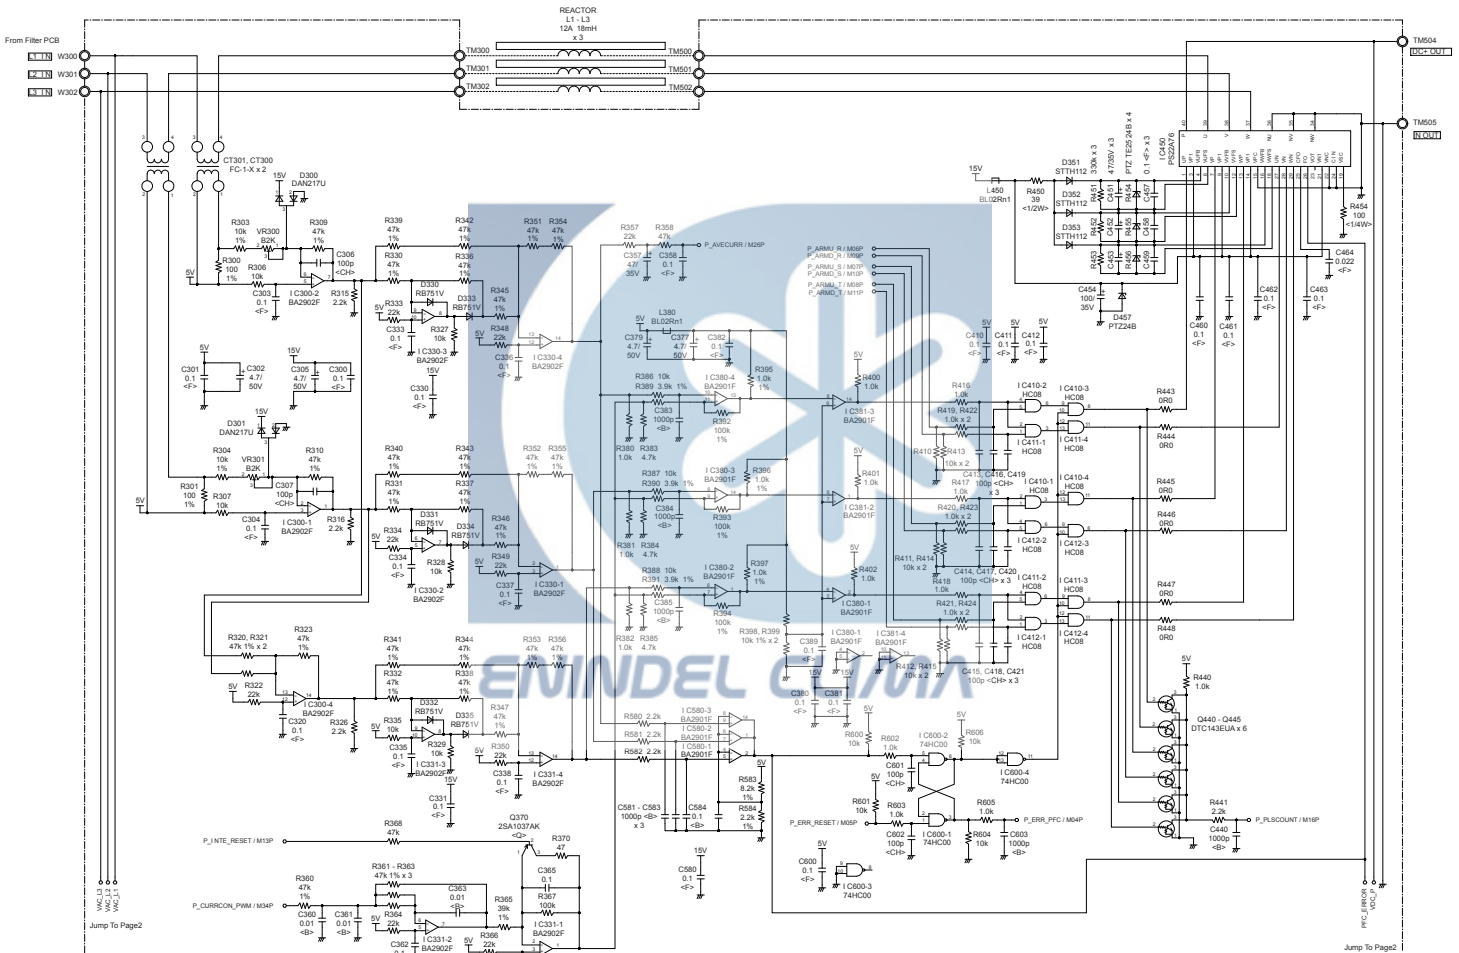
From Filter PCB
L1_IN W300
L2_IN W301
L3_IN W302

REACTOR
L1 - L3
12A 18mH
x 3

TM300 TM500
TM301 TM501
TM302 TM502

TM504
DC+ OUT

TM505
IN OUT

CT301, CT300
FC-1-X x 2

D300
DAN217U

R303 10k 1%
VR300 B2K
R309 47k 1%
R300 100 1%
R306 10k 1%
C306 100p <CH>
5V
C303 0.1 <F>
I C300-2 BA2902F
R315 2.2k

R339 47k 1%
R330 47k 1%
R342 47k 1%
R336 47k 1%
R351 47k 1%
R354 47k 1%
D330 RB751V
D333 RB751V
R345 47k 1%
R333 22k 1%
C333 0.1 <F>
R327 10k
I C330-3 BA2902F
R348 22k 1%
C336 0.1 <F>
I C330-4 BA2902F
C330 0.1 <F>
15V

5V
C301 0.1 <F>
C302 4.7/ 50V
15V
C305 4.7/ 50V
C300 0.1 <F>

D301 DAN217U
15V
R304 10k 1%
VR301 B2K
R310 47k 1%
R301 100 1%
R307 10k 1%
C307 100p <CH>
5V
C304 0.1 <F>
I C300-1 BA2902F
R316 2.2k

R340 47k 1%
R331 47k 1%
R343 47k 1%
R337 47k 1%
R352 47k 1%
R355 47k 1%
D331 RB751V
D334 RB751V
R334 22k 1%
C334 0.1 <F>
R328 10k
I C330-2 BA2902F
R346 47k 1%
R349 22k 1%
C337 0.1 <F>
I C330-1 BA2902F

R320, R321 47k 1% x 2
R323 47k 1%
R322 22k 1%
C320 0.1 <F>
I C300-4 BA2902F
R326 2.2k

R341 47k 1%
R332 47k 1%
R344 47k 1%
R338 47k 1%
R353 47k 1%
R356 47k 1%
D332 RB751V
D335 RB751V
R335 10k 1%
C335 0.1 <F>
R329 10k
I C331-3 BA2902F
R347 47k 1%
R350 22k 1%
C338 0.1 <F>
I C331-4 BA2902F
15V
C331 0.1 <F>

R368 47k 1%
P_I NTE_RESET / M13P
Q370 2SA1037AK <Q>
R370 47
R360 47k 1%
R361 - R363 47k 1% x 3
C363 0.01 <B>
C365 0.1
R367 100k
R365 39k 1%
P_CURRCON_PWM / M34P
C360 0.01 <B>
C361 0.01 <B>
R364 22k 1%
I C331-2 BA2902F
C362
R366 22k
I C331-1 BA2902F

VAC_L3
VAC_L2
VAC_L1
Jump To Page2

R357 22k
R358 47k
P_AVECURR / M26P
C357 4.7/ 35V
C358 0.1 <F>
L380 BL02Rn1
C379 4.7/ 50V
C377 4.7/ 50V
C382 0.1 <F>
R395 1.0k 1%
R386 10k
R389 3.9k 1%
I C380-4 BA2901F
C383 1000p <B>
R392 100k 1%
R380 1.0k
R383 4.7k
R387 10k
R390 3.9k 1%
I C380-3 BA2901F
R396 1.0k 1%
C384 1000p <B>
R393 100k 1%
R381 1.0k
R384 4.7k
R388 10k
R391 3.9k 1%
I C380-2 BA2901F
R397 1.0k 1%
C385 1000p <B>
R394 100k 1%
R382 1.0k
R385 4.7k
R398, R399 10k 1% x 2
C389 0.1 <F>
15V
C380 0.1 <F>
C381 0.1 <F>
I C380-1 BA2901F
I C381-4 BA2901F

P_ARMU_R / M06P
P_ARMD_R / M09P
P_ARMU_S / M07P
P_ARMD_S / M10P
P_ARMU_T / M08P
P_ARMD_T / M11P

5V
R400 1.0k
I C381-3 BA2901F
5V
R401 1.0k
I C381-2 BA2901F
5V
R402 1.0k
I C380-1 BA2901F
R412, R415 10k x 2

C410 0.1 <F>
C411 0.1 <F>
C412 0.1 <F>
5V

R416 1.0k
R419, R422 1.0k x 2
R410
R413 10k x 2
C413, C416, C419 100p <CH> x 3
R417 1.0k
R420, R423 1.0k x 2
R411, R414 10k x 2
R418 1.0k
C414, C417, C420 100p <CH> x 3
R421, R424 1.0k x 2
C415, C418, C421 100p <CH> x 3

I C410-2 HC08
I C410-3 HC08
I C411-1 HC08
I C411-4 HC08
I C410-1 HC08
I C410-4 HC08
I C412-2 HC08
I C412-3 HC08
I C411-2 HC08
I C411-3 HC08
I C412-1 HC08
I C412-4 HC08

R443 0R0
R444 0R0
R445 0R0
R446 0R0
R447 0R0
R448 0R0

15V
L450 BL02Rn1
R450 39 <1/2W>
D351 STTH112
D352 STTH112
D353 STTH112
330k x 3
47/35V x 3
PTZ TE25 24B x 4
0.1 <F> x 3
I C450 PS22A76
R451
C451
R454
C457
R452
C452
R455
C458
R453
C453
R456
C459
C454 100/ 35V
D457 PTZ24B
C460 0.1 <F>
C461 0.1 <F>
C462 0.1 <F>
C463 0.1 <F>
C464 0.022 <F>
R454 100 <1/4W>

5V
R440 1.0k
Q440 - Q445 DTC143EUA x 6
R441 2.2k
P_PLSCOUNT / M16P
C440 1000p <B>

I C580-3 BA2901F
I C580-2 BA2901F
I C580-1 BA2901F
R580 2.2k
R581 2.2k
R582 2.2k
5V
R583 8.2k 1%
R584 2.2k 1%
C581 - C583 1000p <B> x 3
C584 0.1 <B>
15V
C580 0.1 <F>

R600 10k
5V
R602 1.0k
C601 100p <CH>
I C600-2 74HC00
R606 10k
5V
I C600-4 74HC00
R601 10k
R603 1.0k
P_ERR_RESET / M05P
C602 100p <CH>
I C600-1 74HC00
R605 1.0k
P_ERR_PFC / M04P
R604 10k
C603 1000p <B>
5V
C600 0.1 <F>
I C600-3 74HC00

PFC_ERROR
VDC_P
Jump To Page2

ENINDEL CLIMA